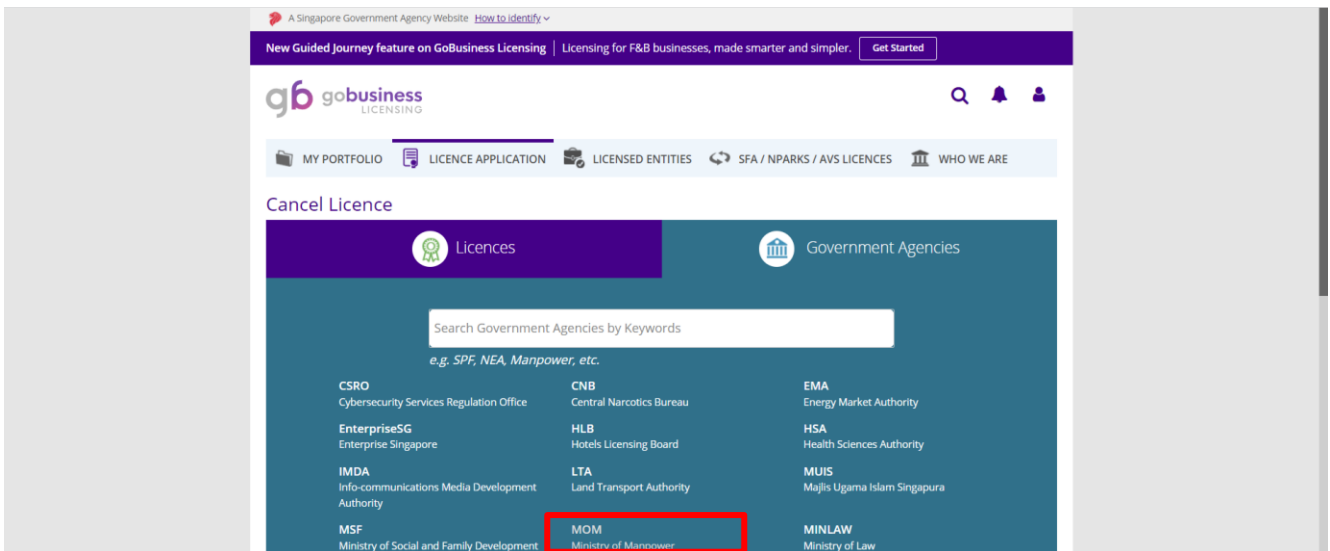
A Singapore Government Agency Website How to identify

New Guided Journey feature on GoBusiness Licensing | Licensing for F&B businesses, made smarter and simpler. Get Started

gb gobusiness LICENSING

MY PORTFOLIO LICENCE APPLICATION LICENSED ENTITIES SFA / NPARKS / AVS LICENCES WHO WE ARE

Cancel Licence

Licences Government Agencies

Search Government Agencies by Keywords

e.g. SPF, NEA, Manpower, etc.

CSRO
Cybersecurity Services Regulation Office

CNB
Central Narcotics Bureau

EMA
Energy Market Authority

EnterpriseSG
Enterprise Singapore

HLB
Hotels Licensing Board

HSA
Health Sciences Authority

IMDA
Info-communications Media Development Authority

LTA
Land Transport Authority

MUIS
Majlis Ugama Islam Singapura

MSF
Ministry of Social and Family Development

MOM
Ministry of Manpower

MINLAW
Ministry of Law